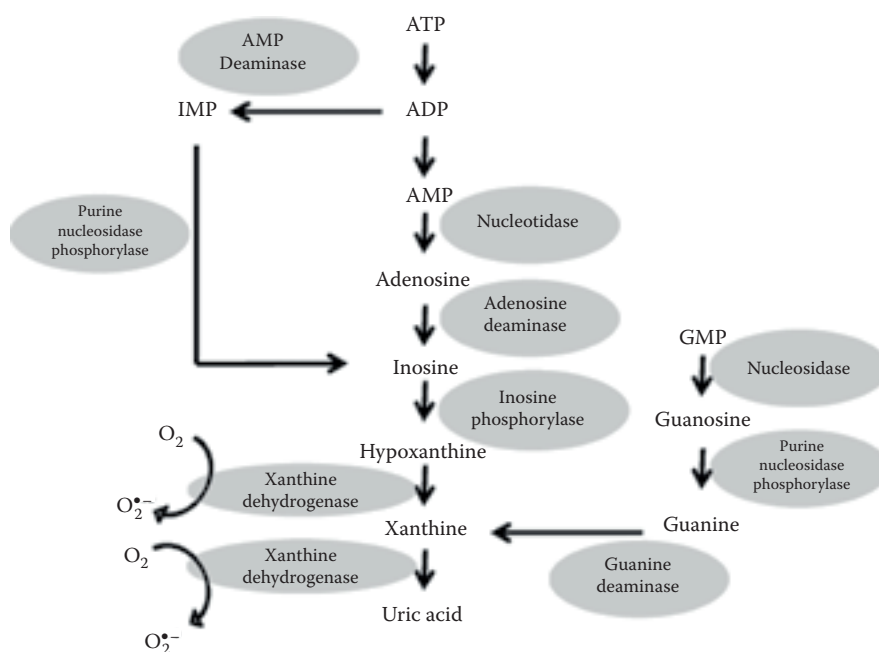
ATP

AMP Deaminase

IMP

ADP

AMP

Nucleotidase

Purine nucleosidase phosphorylase

Adenosine

Adenosine deaminase

GMP

Nucleosidase

Inosine

Inosine phosphorylase

Guanosine

$O_2$

Hypoxanthine

Purine nucleosidase phosphorylase

$O_2^{\bullet-}$

Xanthine dehydrogenase

Xanthine

Guanine

$O_2$

Xanthine dehydrogenase

Guanine deaminase

Uric acid

$O_2^{\bullet-}$